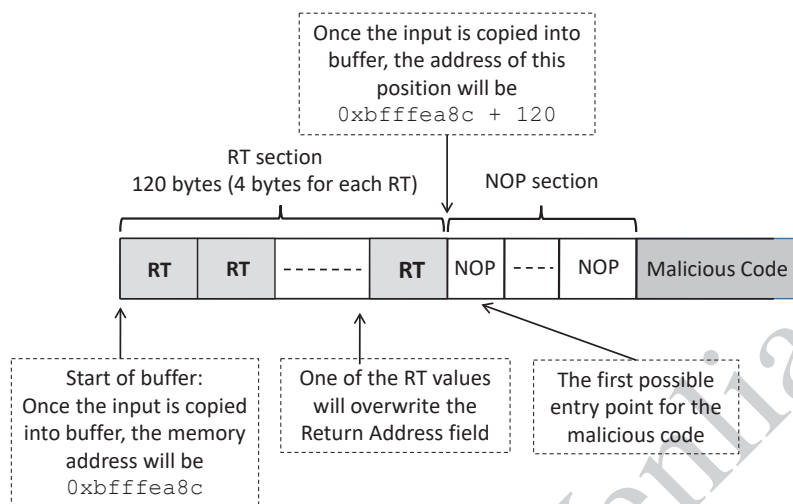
Once the input is copied into buffer, the address of this position will be 0xbfffea8c + 120

RT section
120 bytes (4 bytes for each RT)

NOP section

| RT | RT | ------- | RT | NOP | ---- | NOP | Malicious Code |
|---|---|---|---|---|---|---|---|

Start of buffer: Once the input is copied into buffer, the memory address will be 0xbfffea8c

One of the RT values will overwrite the Return Address field

The first possible entry point for the malicious code